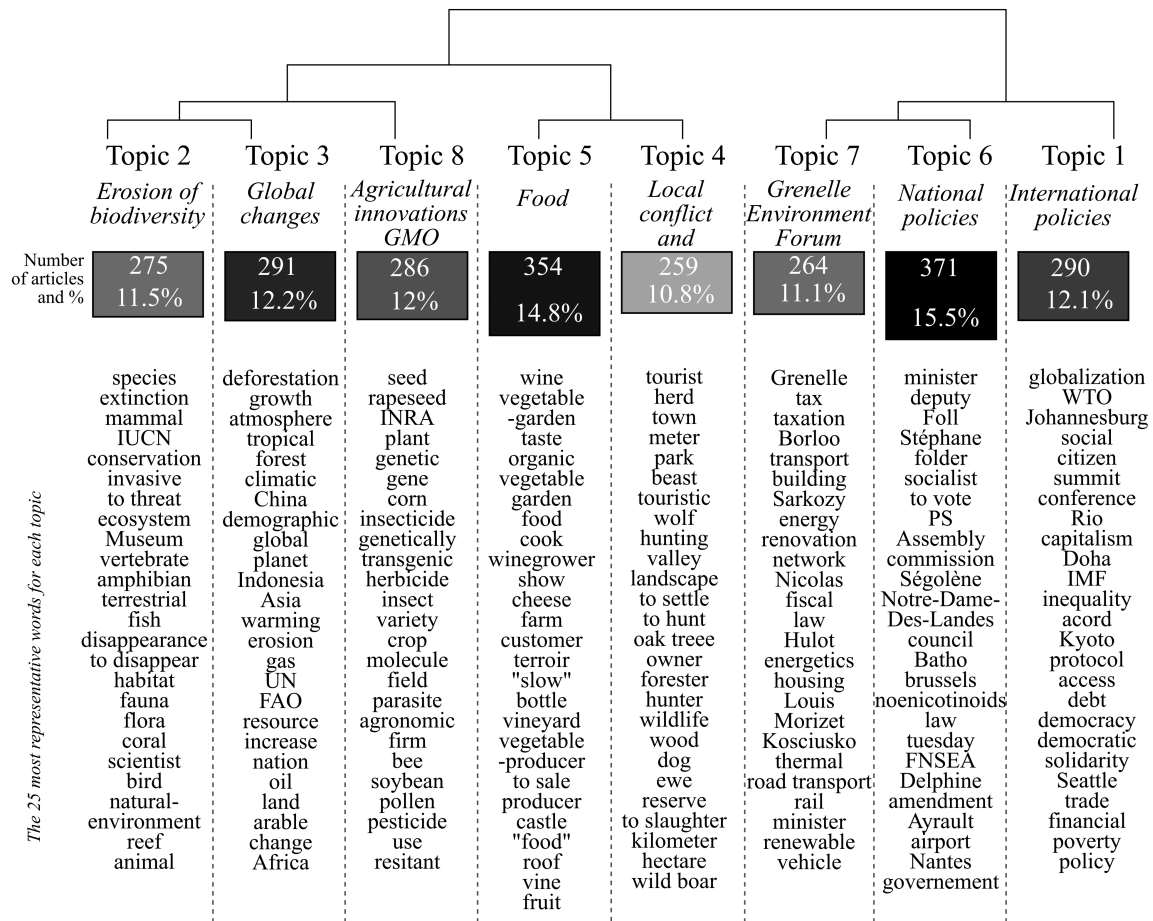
| Topic 2 | Topic 3 | Topic 8 | Topic 5 | Topic 4 | Topic 7 | Topic 6 | Topic 1 |
|---|---|---|---|---|---|---|---|
| *Erosion of biodiversity* | *Global changes* | *Agricultural innovations GMO* | *Food* | *Local conflict and* | *Grenelle Environment Forum* | *National policies* | *International policies* |
| 275 11.5% | 291 12.2% | 286 12% | 354 14.8% | 259 10.8% | 264 11.1% | 371 15.5% | 290 12.1% |
| species | deforestation | seed | wine | tourist | Grenelle | minister | globalization |
| extinction | growth | rapeseed | vegetable -garden | herd | tax | deputy | WTO |
| mammal | atmosphere | INRA | taste | town | taxation | Foll | Johannesburg |
| IUCN | tropical | plant | organic | meter | Borloo | Stéphane | social |
| conservation | forest | genetic | vegetable | park | transport | folder | citizen |
| invasive | climatic | gene | garden | beast | building | socialist | summit |
| to threat | China | corn | food | touristic | Sarkozy | to vote | conference |
| ecosystem | demographic | insecticide | cook | wolf | energy | PS | Rio |
| Museum | global | genetically | winegrower | hunting | renovation | Assembly | capitalism |
| vertebrate | planet | transgenic | show | valley | network | commission | Doha |
| amphibian | Indonesia | herbicide | cheese | landscape | Nicolas | Ségolène | IMF |
| terrestrial | Asia | insect | farm | to settle | fiscal | Notre-Dame-Des-Landes | inequality |
| fish | warming | variety | customer | to hunt | law | council | acord |
| disappearance | erosion | crop | terroir | oak treee | Hulot | Batho | Kyoto |
| to disappear | gas | molecule | "slow" | owner | energetics | brussels | protocol |
| habitat | UN | field | bottle | forester | housing | noenicotinoids | access |
| fauna | FAO | parasite | vineyard | hunter | Louis | law | debt |
| flora | resource | agronomic | vegetable -producer | wildlife | Morizet | tuesday | democracy |
| coral | increase | firm | to sale | wood | Kosciusko | FNSEA | democratic |
| scientist | nation | bee | producer | dog | thermal | Delphine | solidarity |
| bird | oil | soybean | castle | ewe | road transport | amendment | Seattle |
| natural-environment | land | pollen | "food" | reserve | rail | Ayrault | trade |
| reef | arable | pesticide | roof | to slaughter | minister | airport | financial |
| animal | change | use | vine | kilometer | renewable | Nantes | poverty |
|  | Africa | resitant | fruit | hectare | vehicle | governement | policy |
|  |  |  |  | wild boar |  |  |  |

Number of articles and %

The 25 most representative words for each topic